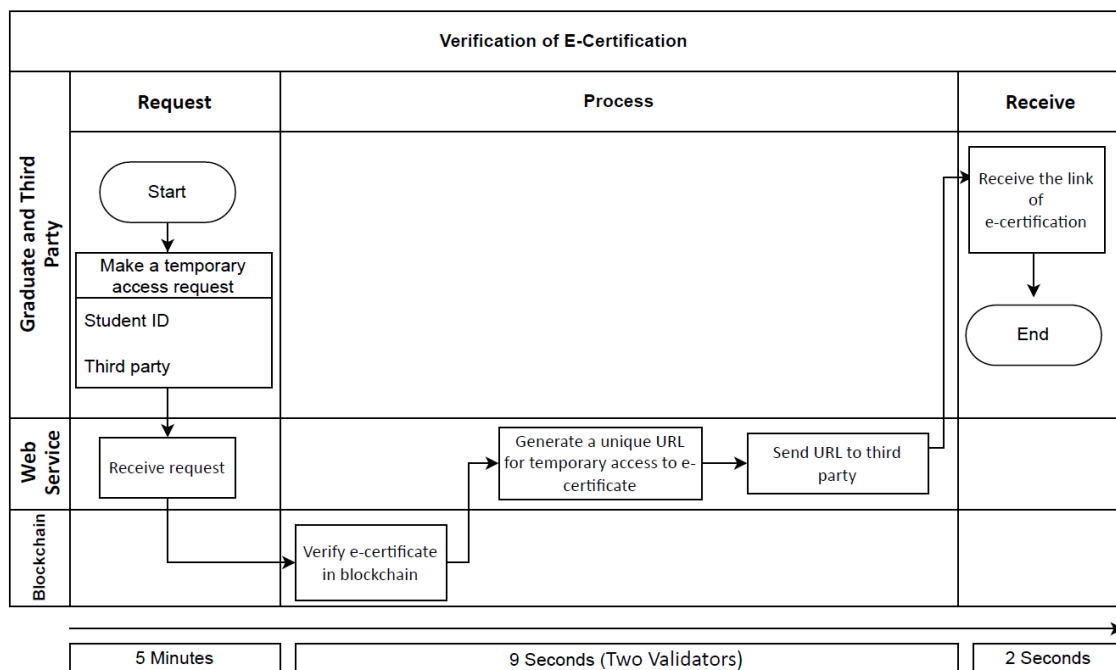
Verification of E-Certification

Request

Process

Receive

Graduate and Third Party

Start

Make a temporary access request

Student ID

Third party

Receive the link of e-certification

End

Web Service

Receive request

Generate a unique URL for temporary access to e-certificate

Send URL to third party

Blockchain

Verify e-certificate in blockchain

5 Minutes

9 Seconds (Two Validators)

2 Seconds